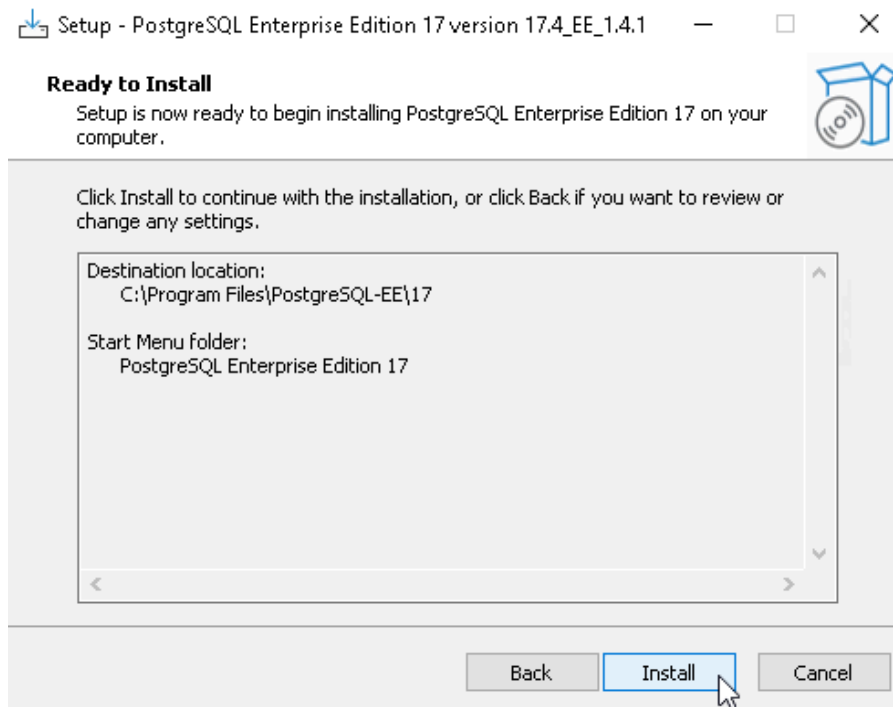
Setup - PostgreSQL Enterprise Edition 17 version 17.4_EE_1.4.1

Ready to Install
Setup is now ready to begin installing PostgreSQL Enterprise Edition 17 on your computer.

Click Install to continue with the installation, or click Back if you want to review or change any settings.

Destination location:
C:\Program Files\PostgreSQL-EE\17

Start Menu folder:
PostgreSQL Enterprise Edition 17

Back
Install
Cancel